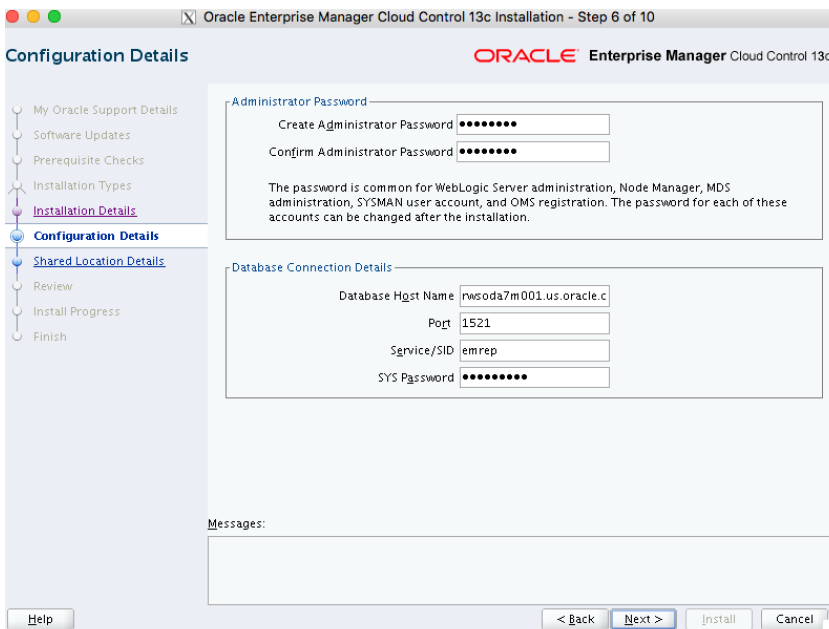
Oracle Enterprise Manager Cloud Control 13c Installation - Step 6 of 10

Configuration Details

ORACLE Enterprise Manager Cloud Control 13c

My Oracle Support Details
Software Updates
Prerequisite Checks
Installation Types
Installation Details
Configuration Details
Shared Location Details
Review
Install Progress
Finish

Administrator Password

Create Administrator Password ••••••••

Confirm Administrator Password ••••••••

The password is common for WebLogic Server administration, Node Manager, MDS administration, SYSMAN user account, and OMS registration. The password for each of these accounts can be changed after the installation.

Database Connection Details

Database Host Name rwsoda7m001.us.oracle.c

Port 1521

Service/SID emrep

SYS Password •••••••••

Messages:

Help

< Back

Next >

Install

Cancel